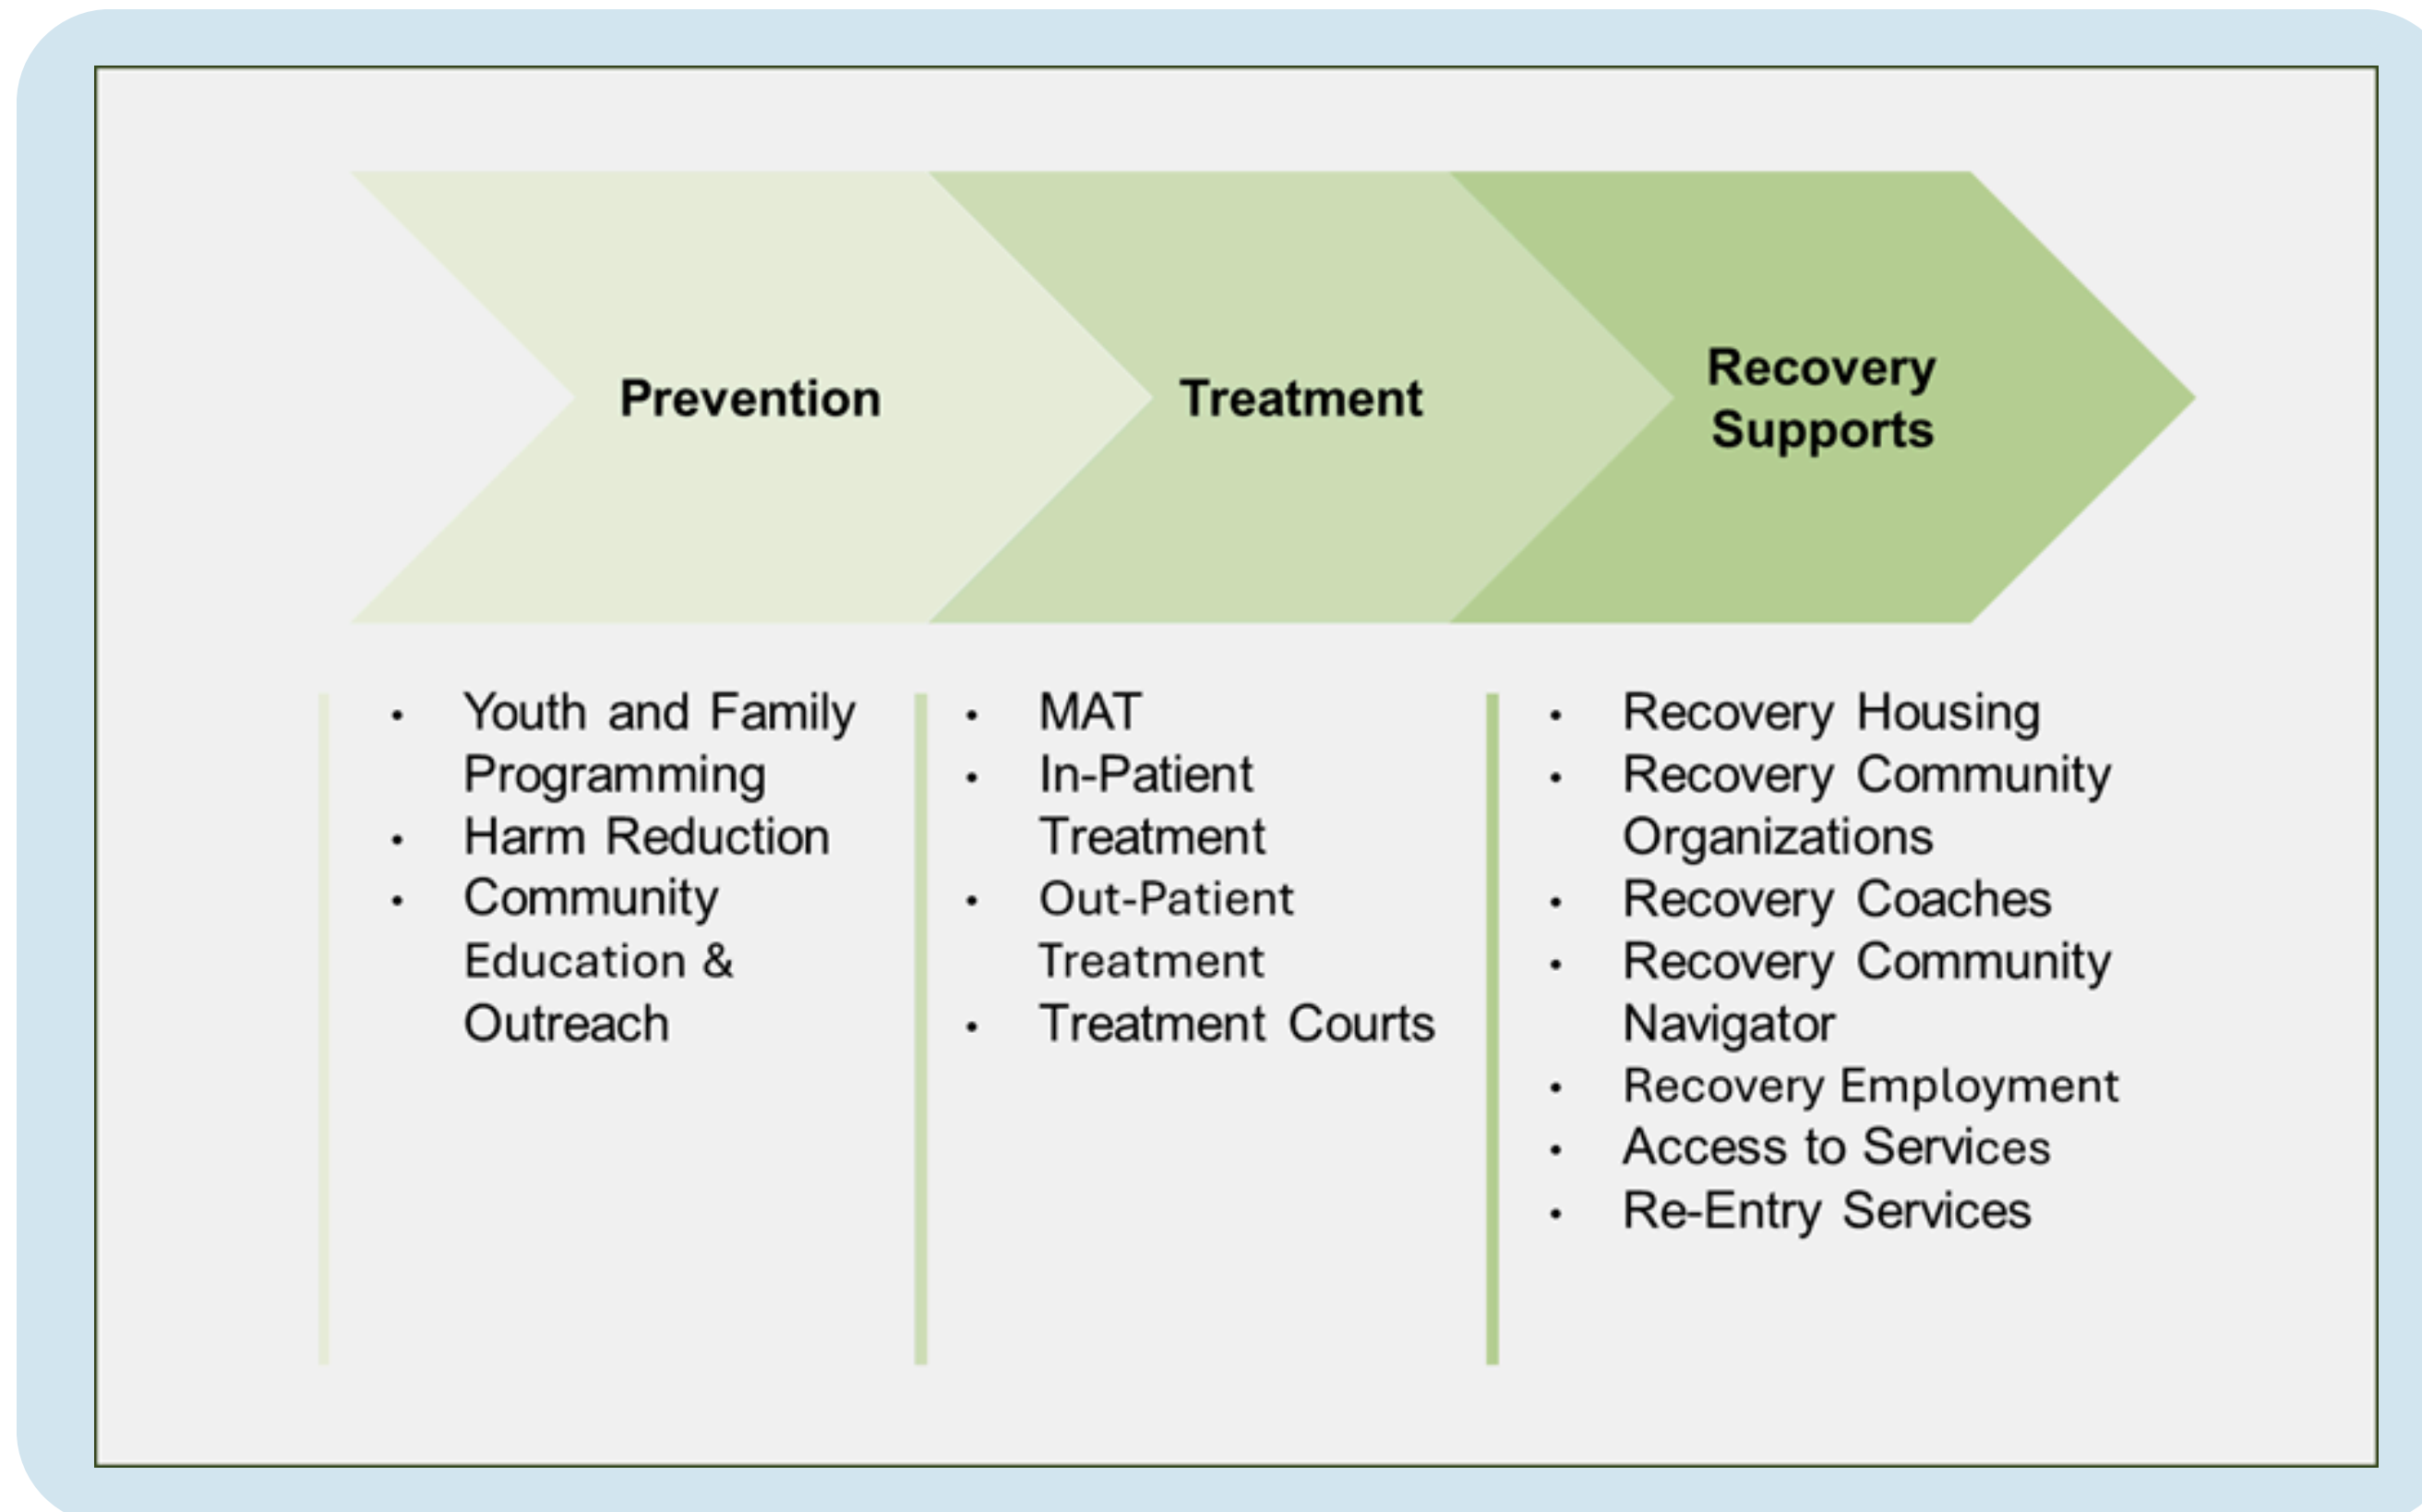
Prevention

Treatment

Recovery Supports

- Youth and Family Programming
- Harm Reduction
- Community Education & Outreach

- MAT
- In-Patient Treatment
- Out-Patient Treatment
- Treatment Courts

- Recovery Housing
- Recovery Community Organizations
- Recovery Coaches
- Recovery Community Navigator
- Recovery Employment
- Access to Services
- Re-Entry Services